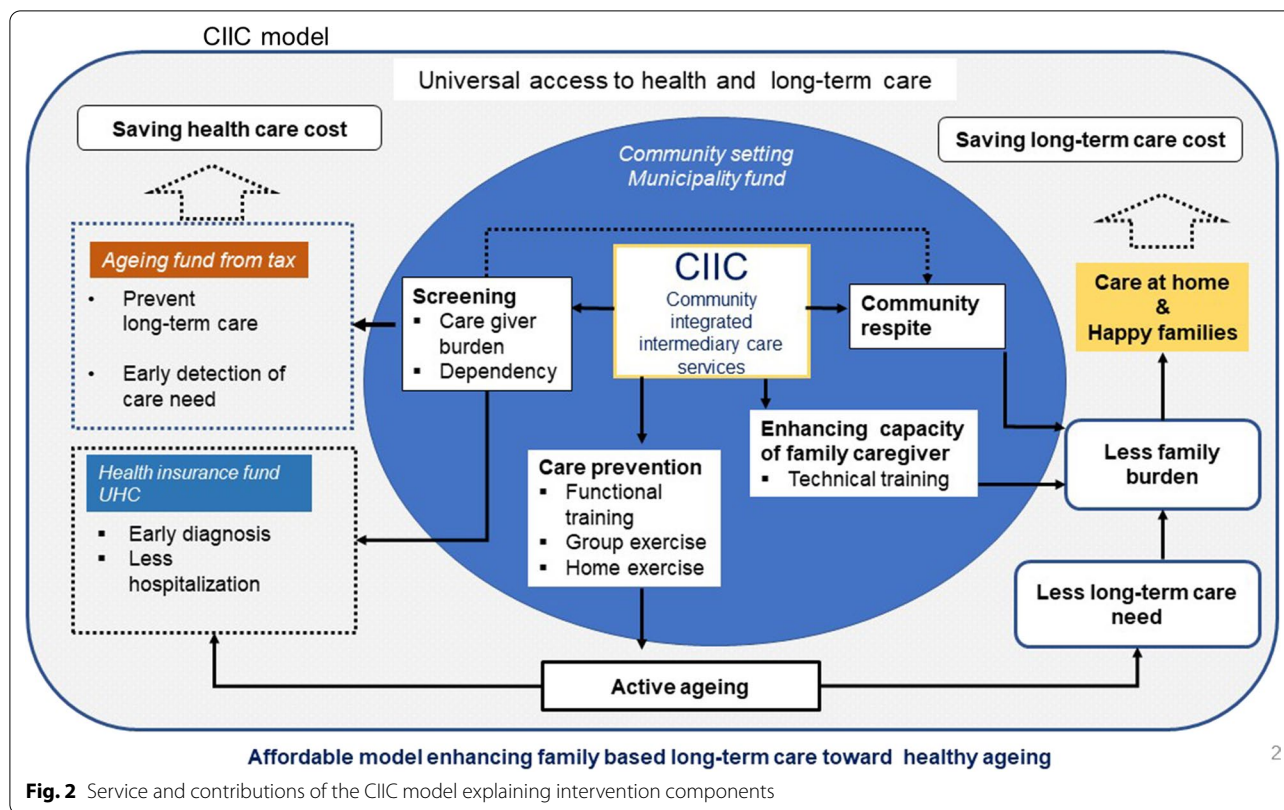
CIIC model

Universal access to health and long-term care

Saving health care cost

Saving long-term care cost

Community setting
Municipality fund

Ageing fund from tax
• Prevent long-term care
• Early detection of care need

Screening
▪ Care giver burden
▪ Dependency

CIIC
Community integrated intermediary care services

Community respite

Care at home
&
Happy families

Health insurance fund
UHC
▪ Early diagnosis
▪ Less hospitalization

Care prevention
▪ Functional training
▪ Group exercise
▪ Home exercise

Enhancing capacity of family caregiver
▪ Technical training

Less family burden

Less long-term care need

Active ageing

Affordable model enhancing family based long-term care toward healthy ageing

2

**Fig. 2** Service and contributions of the CIIC model explaining intervention components